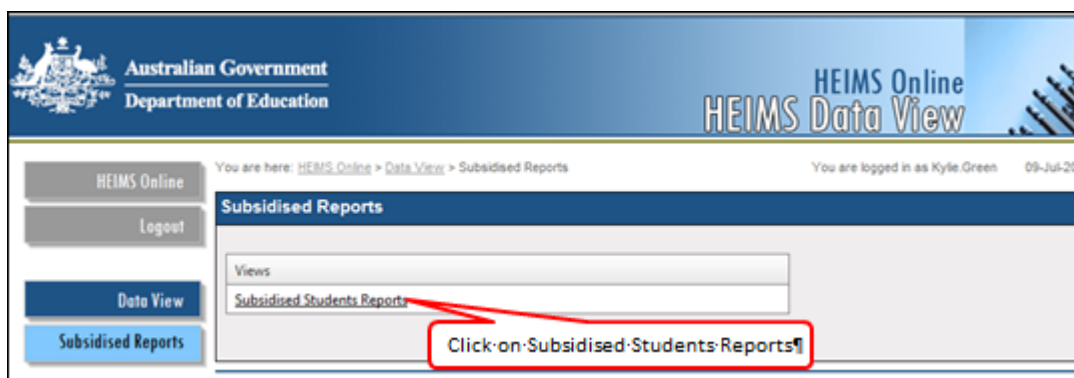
Australian Government
Department of Education

HEIMS Online
HEIMS Data View

HEIMS Online
Logout
Data View
Subsidised Reports

You are here: HEIMS Online > Data View > Subsidised Reports

You are logged in as Kylie.Green

09-Jul-20

Subsidised Reports

Views

Subsidised Students Reports

Click·on·Subsidised·Students·Reports¶